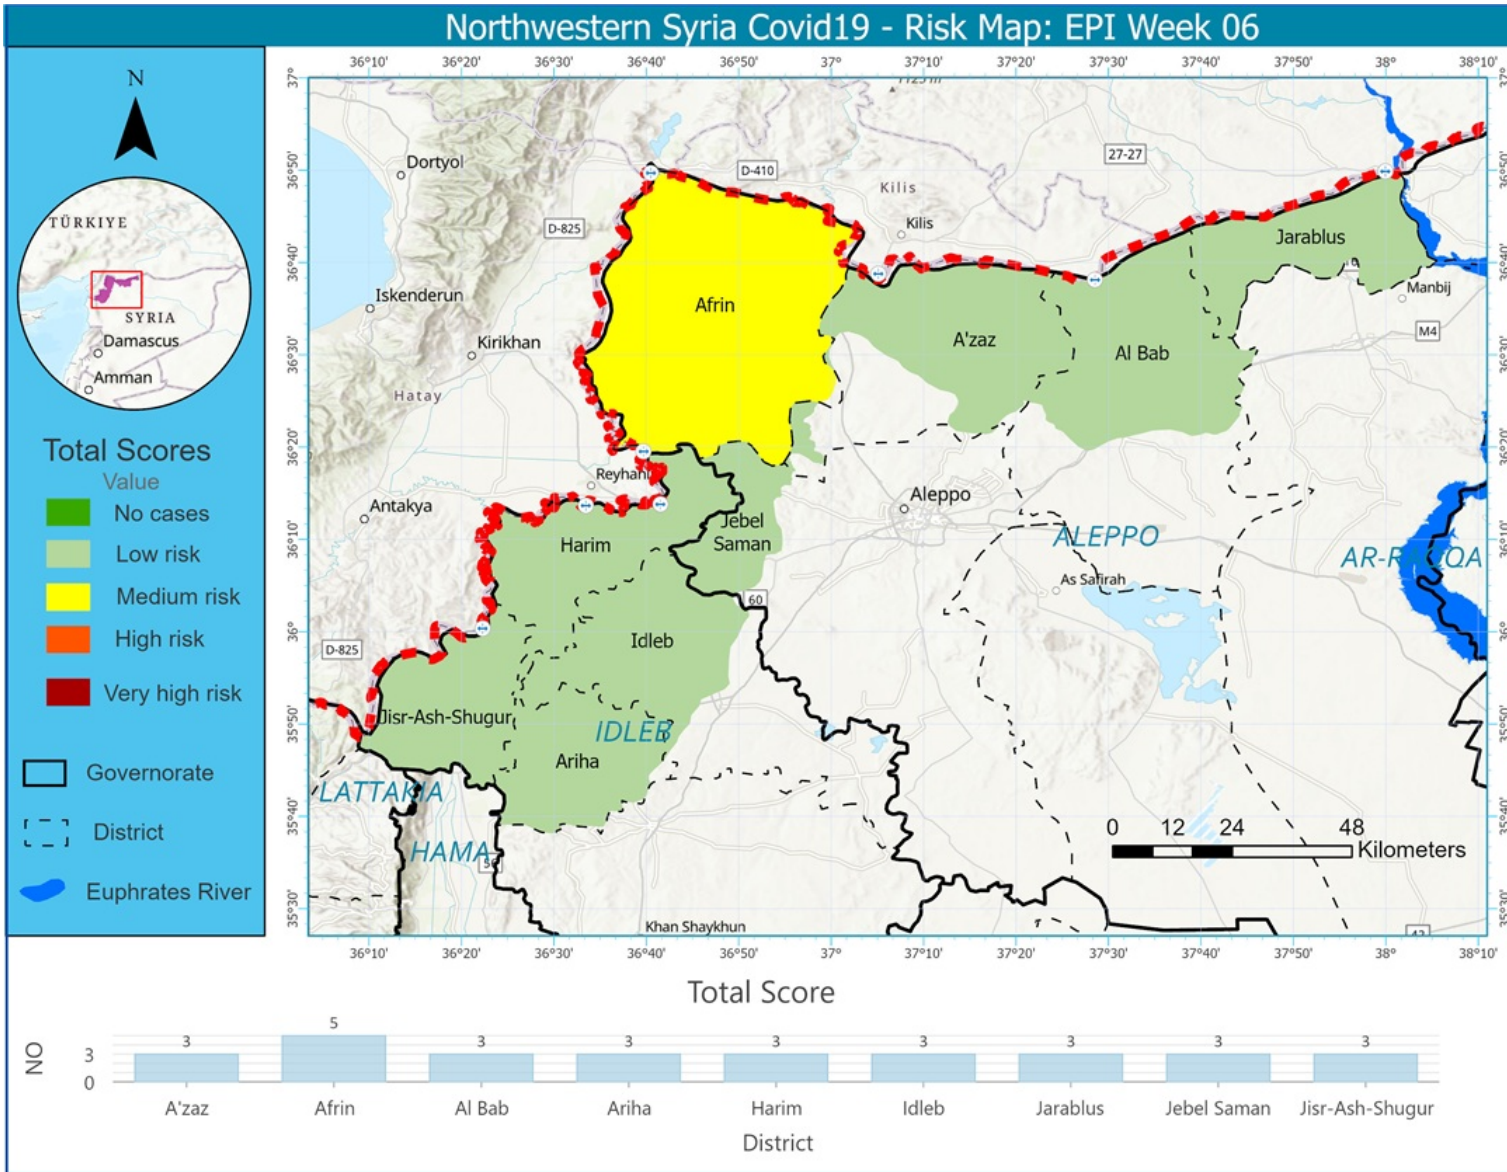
Northwestern Syria Covid19 - Risk Map: EPI Week 06

N

TÜRKIYE
SYRIA
Damascus
Amman

Total Scores
Value
No cases
Low risk
Medium risk
High risk
Very high risk

Governorate
District
Euphrates River

36°10' 36°20' 36°30' 36°40' 36°50' 37° 37°10' 37°20' 37°30' 37°40' 37°50' 38° 38°10'

37° 36°50' 36°40' 36°30' 36°20' 36°10' 36° 35°50' 35°40' 35°30'

Dortyol
D-410
27-27
Kilis
Kilis
D-825
Iskenderun
Kirikhan
Hatay
Afrin
A'zaz
Al Bab
Jarablus
Manbij
M4
Reyhanli
Antakya
Aleppo
Jebel Saman
Harim
ALEPPO
As Safirah
AR-RAQQA
60
D-825
Idleb
Jisr-Ash-Shugur
IDLEB
Ariha
LATTAKIA
HAMA
Khan Shaykhun
0 12 24 48 Kilometers

Total Score
NO
3
0
5
3 3 3 3 3 3 3 3
A'zaz Afrin Al Bab Ariha Harim Idleb Jarablus Jebel Saman Jisr-Ash-Shugur
District